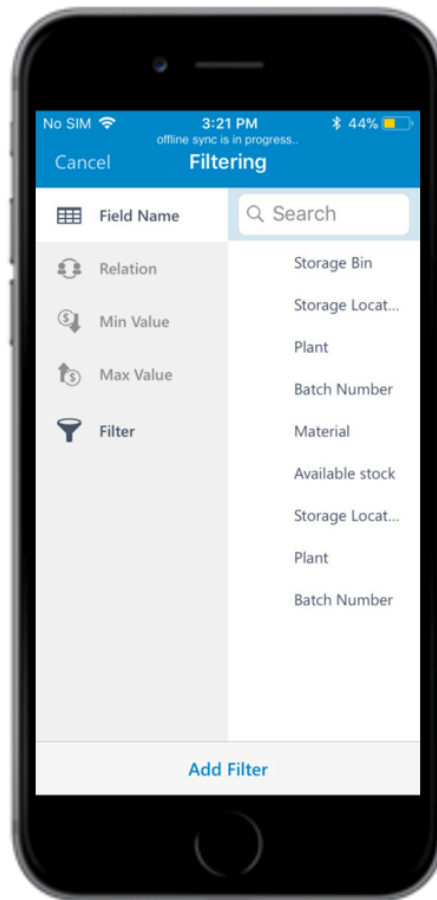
No SIM 3:21 PM 44%
offline sync is in progress..
Cancel Filtering

Field Name
Relation
Min Value
Max Value
Filter

Search
Storage Bin
Storage Locat...
Plant
Batch Number
Material
Available stock
Storage Locat...
Plant
Batch Number

Add Filter